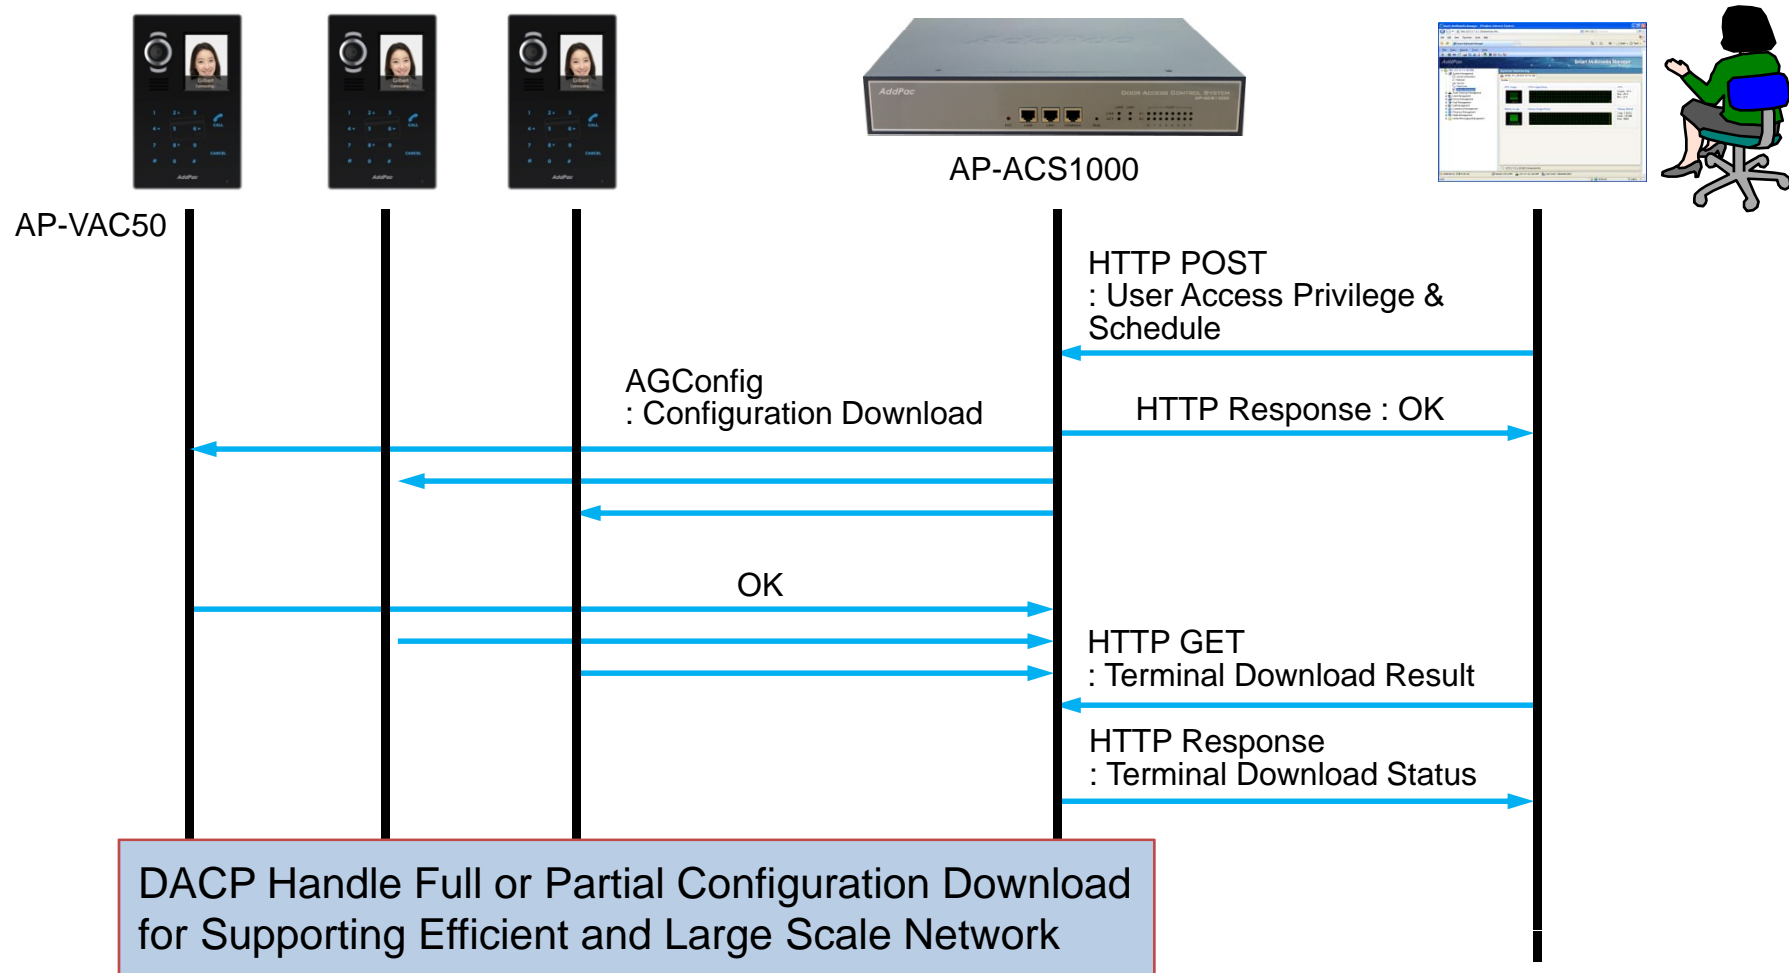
AP-ACS1000

AP-VAC50

HTTP POST
: User Access Privilege & Schedule

AGConfig
: Configuration Download

HTTP Response : OK

OK

HTTP GET
: Terminal Download Result

HTTP Response
: Terminal Download Status

DACP Handle Full or Partial Configuration Download for Supporting Efficient and Large Scale Network